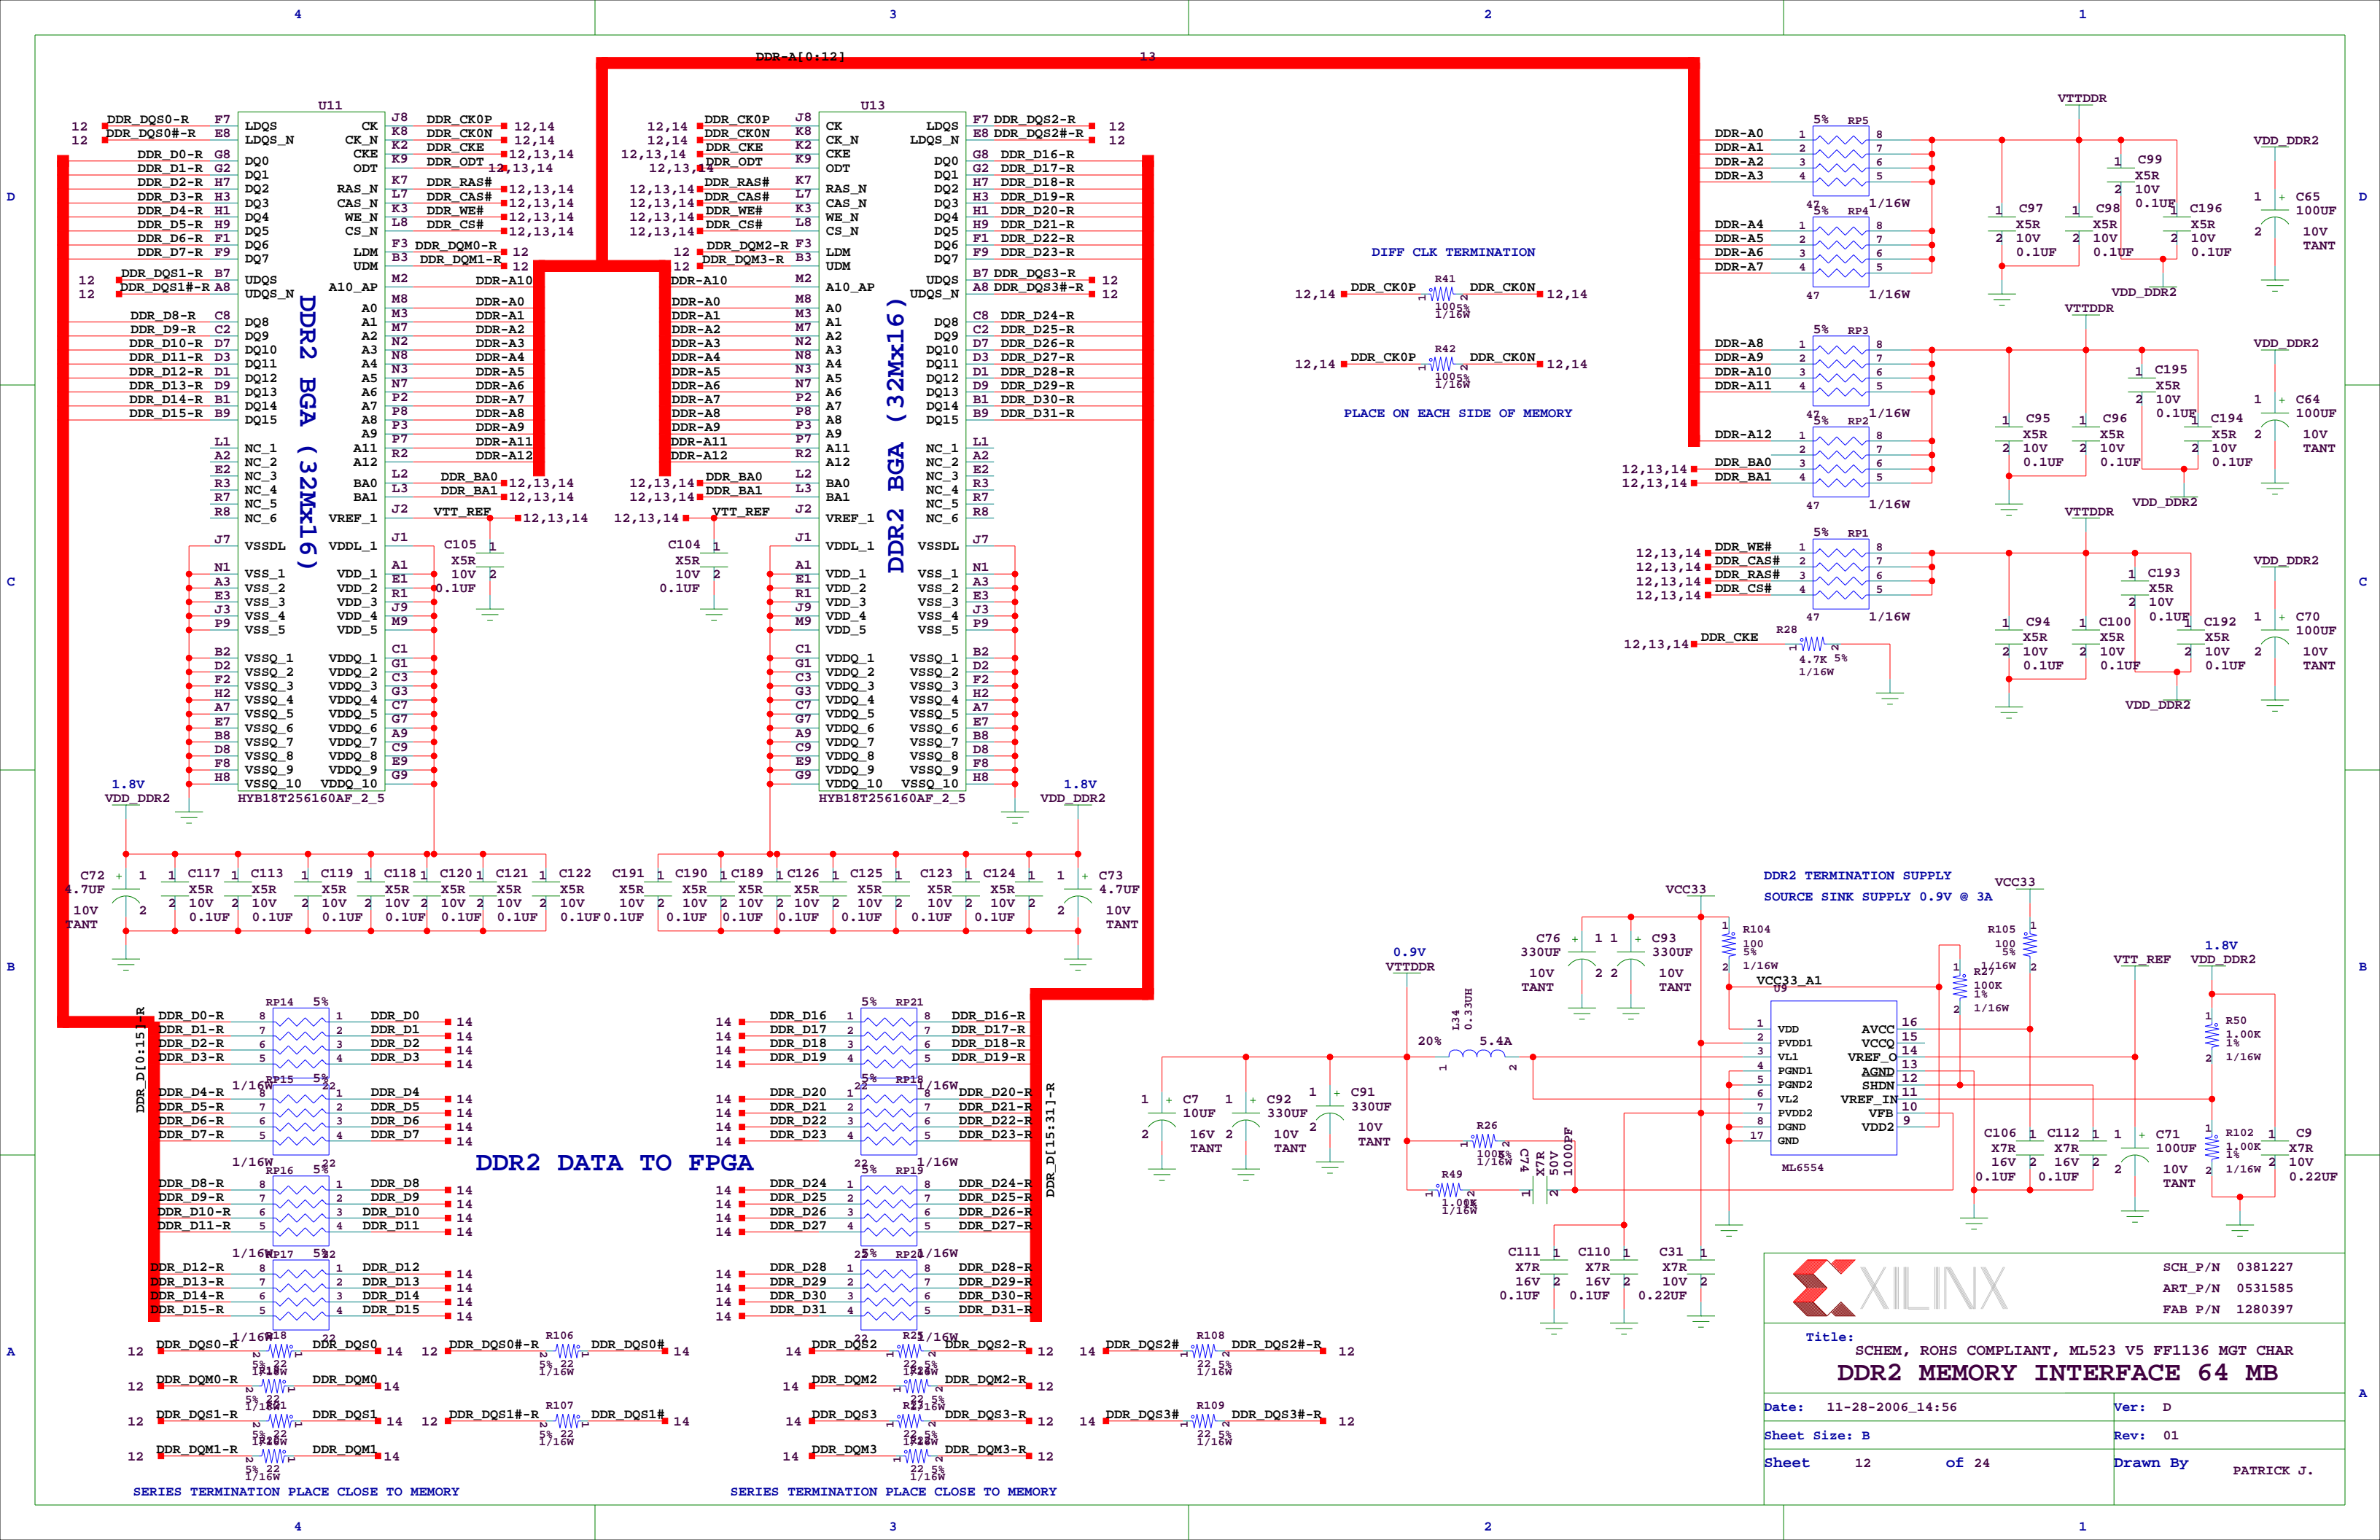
4 3 2 1

DDR-A[0:12] 13

U11
DDR2 BGA (32Mx16)
HYB18T256160AF_2_5

U13
DDR2 BGA (32Mx16)
HYB18T256160AF_2_5

DIFF CLK TERMINATION
12,14 DDR_CK0P R41 100 5% 1/16W DDR_CK0N 12,14
12,14 DDR_CK0P R42 100 5% 1/16W DDR_CK0N 12,14
PLACE ON EACH SIDE OF MEMORY

VTTDDR
VDD_DDR2
C65 100UF 10V TANT
C64 100UF 10V TANT
C70 100UF 10V TANT

1.8V VDD_DDR2
C72 4.7UF 10V TANT
1.8V VDD_DDR2
C73 4.7UF 10V TANT

DDR2 DATA TO FPGA
DDR_D[0:15]-R
DDR_D[15:31]-R

SERIES TERMINATION PLACE CLOSE TO MEMORY
SERIES TERMINATION PLACE CLOSE TO MEMORY

DDR2 TERMINATION SUPPLY
SOURCE SINK SUPPLY 0.9V @ 3A
VCC33
0.9V VTTDDR
L34 0.33UH 20% 5.4A
U9 ML6554
VDD AVCC PVDD1 VCCQ VL1 VREF_O PGND1 AGND PGND2 SHDN VL2 VREF_IN PVDD2 VFB DGND VDD2 GND
VTT_REF
1.8V VDD_DDR2

XILINX
SCH_P/N 0381227
ART_P/N 0531585
FAB P/N 1280397
Title:
SCHEM, ROHS COMPLIANT, ML523 V5 FF1136 MGT CHAR
DDR2 MEMORY INTERFACE 64 MB
Date: 11-28-2006_14:56
Ver: D
Sheet Size: B
Rev: 01
Sheet 12 of 24
Drawn By PATRICK J.

D C B A